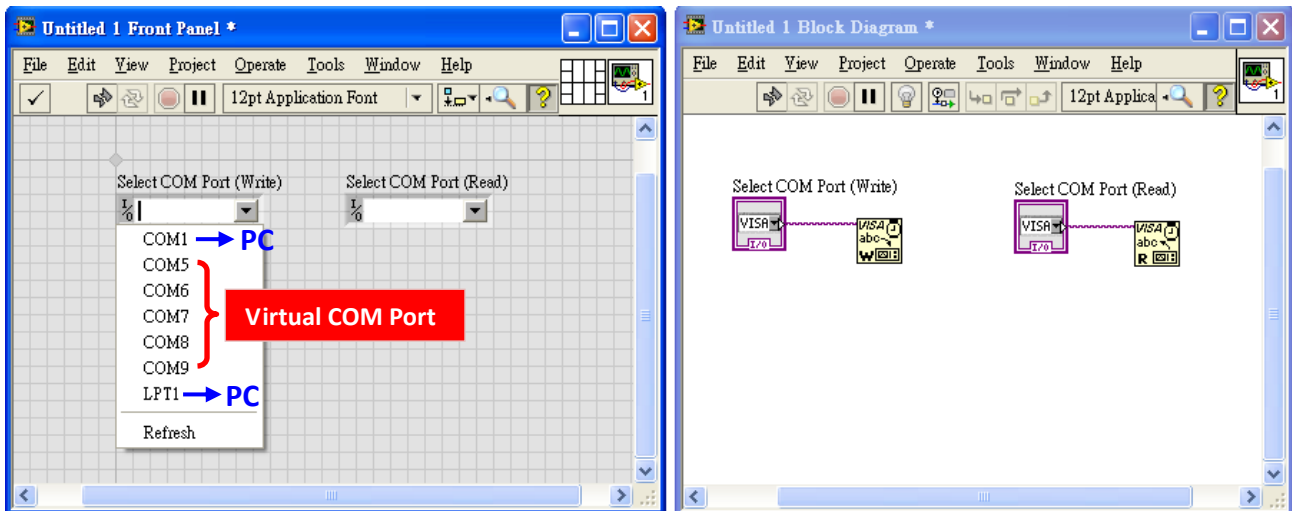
Untitled 1 Front Panel *

File Edit View Project Operate Tools Window Help

12pt Application Font

Select COM Port (Write)

Select COM Port (Read)

COM1 PC
COM5
COM6
COM7
COM8
COM9
LPT1 PC
Refresh

Virtual COM Port

Untitled 1 Block Diagram *

File Edit View Project Operate Tools Window Help

12pt Applica

Select COM Port (Write)

Select COM Port (Read)

VISA
VISA abc W
VISA
VISA abc R